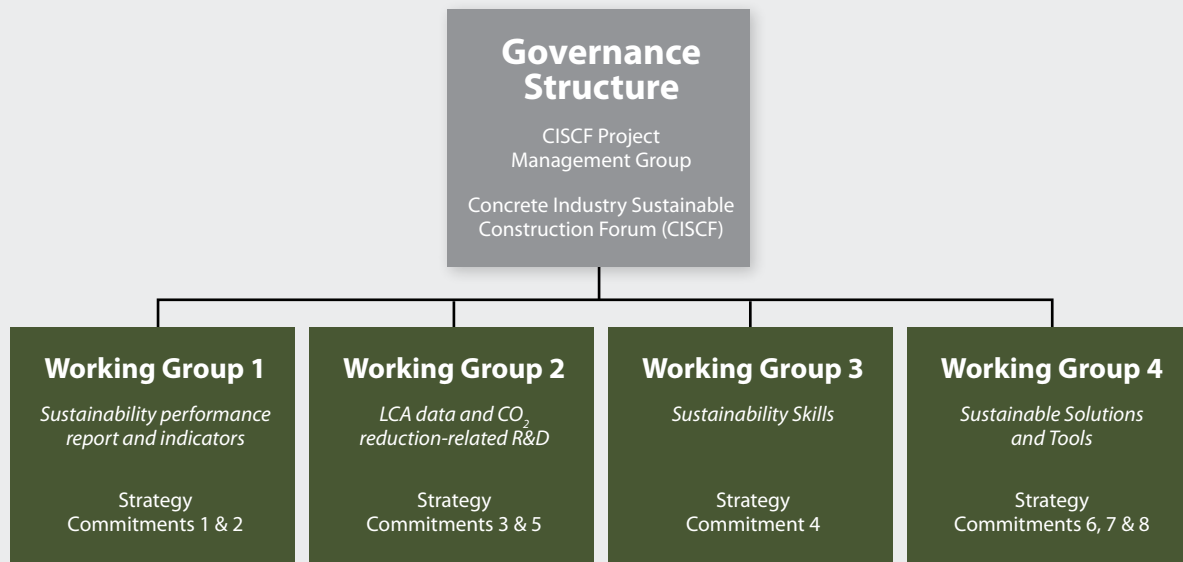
Governance Structure

CISCF Project Management Group

Concrete Industry Sustainable Construction Forum (CISCF)

Working Group 1

Sustainability performance report and indicators

Strategy Commitments 1 & 2

Working Group 2

LCA data and $CO_2$ reduction-related R&D

Strategy Commitments 3 & 5

Working Group 3

Sustainability Skills

Strategy Commitment 4

Working Group 4

Sustainable Solutions and Tools

Strategy Commitments 6, 7 & 8